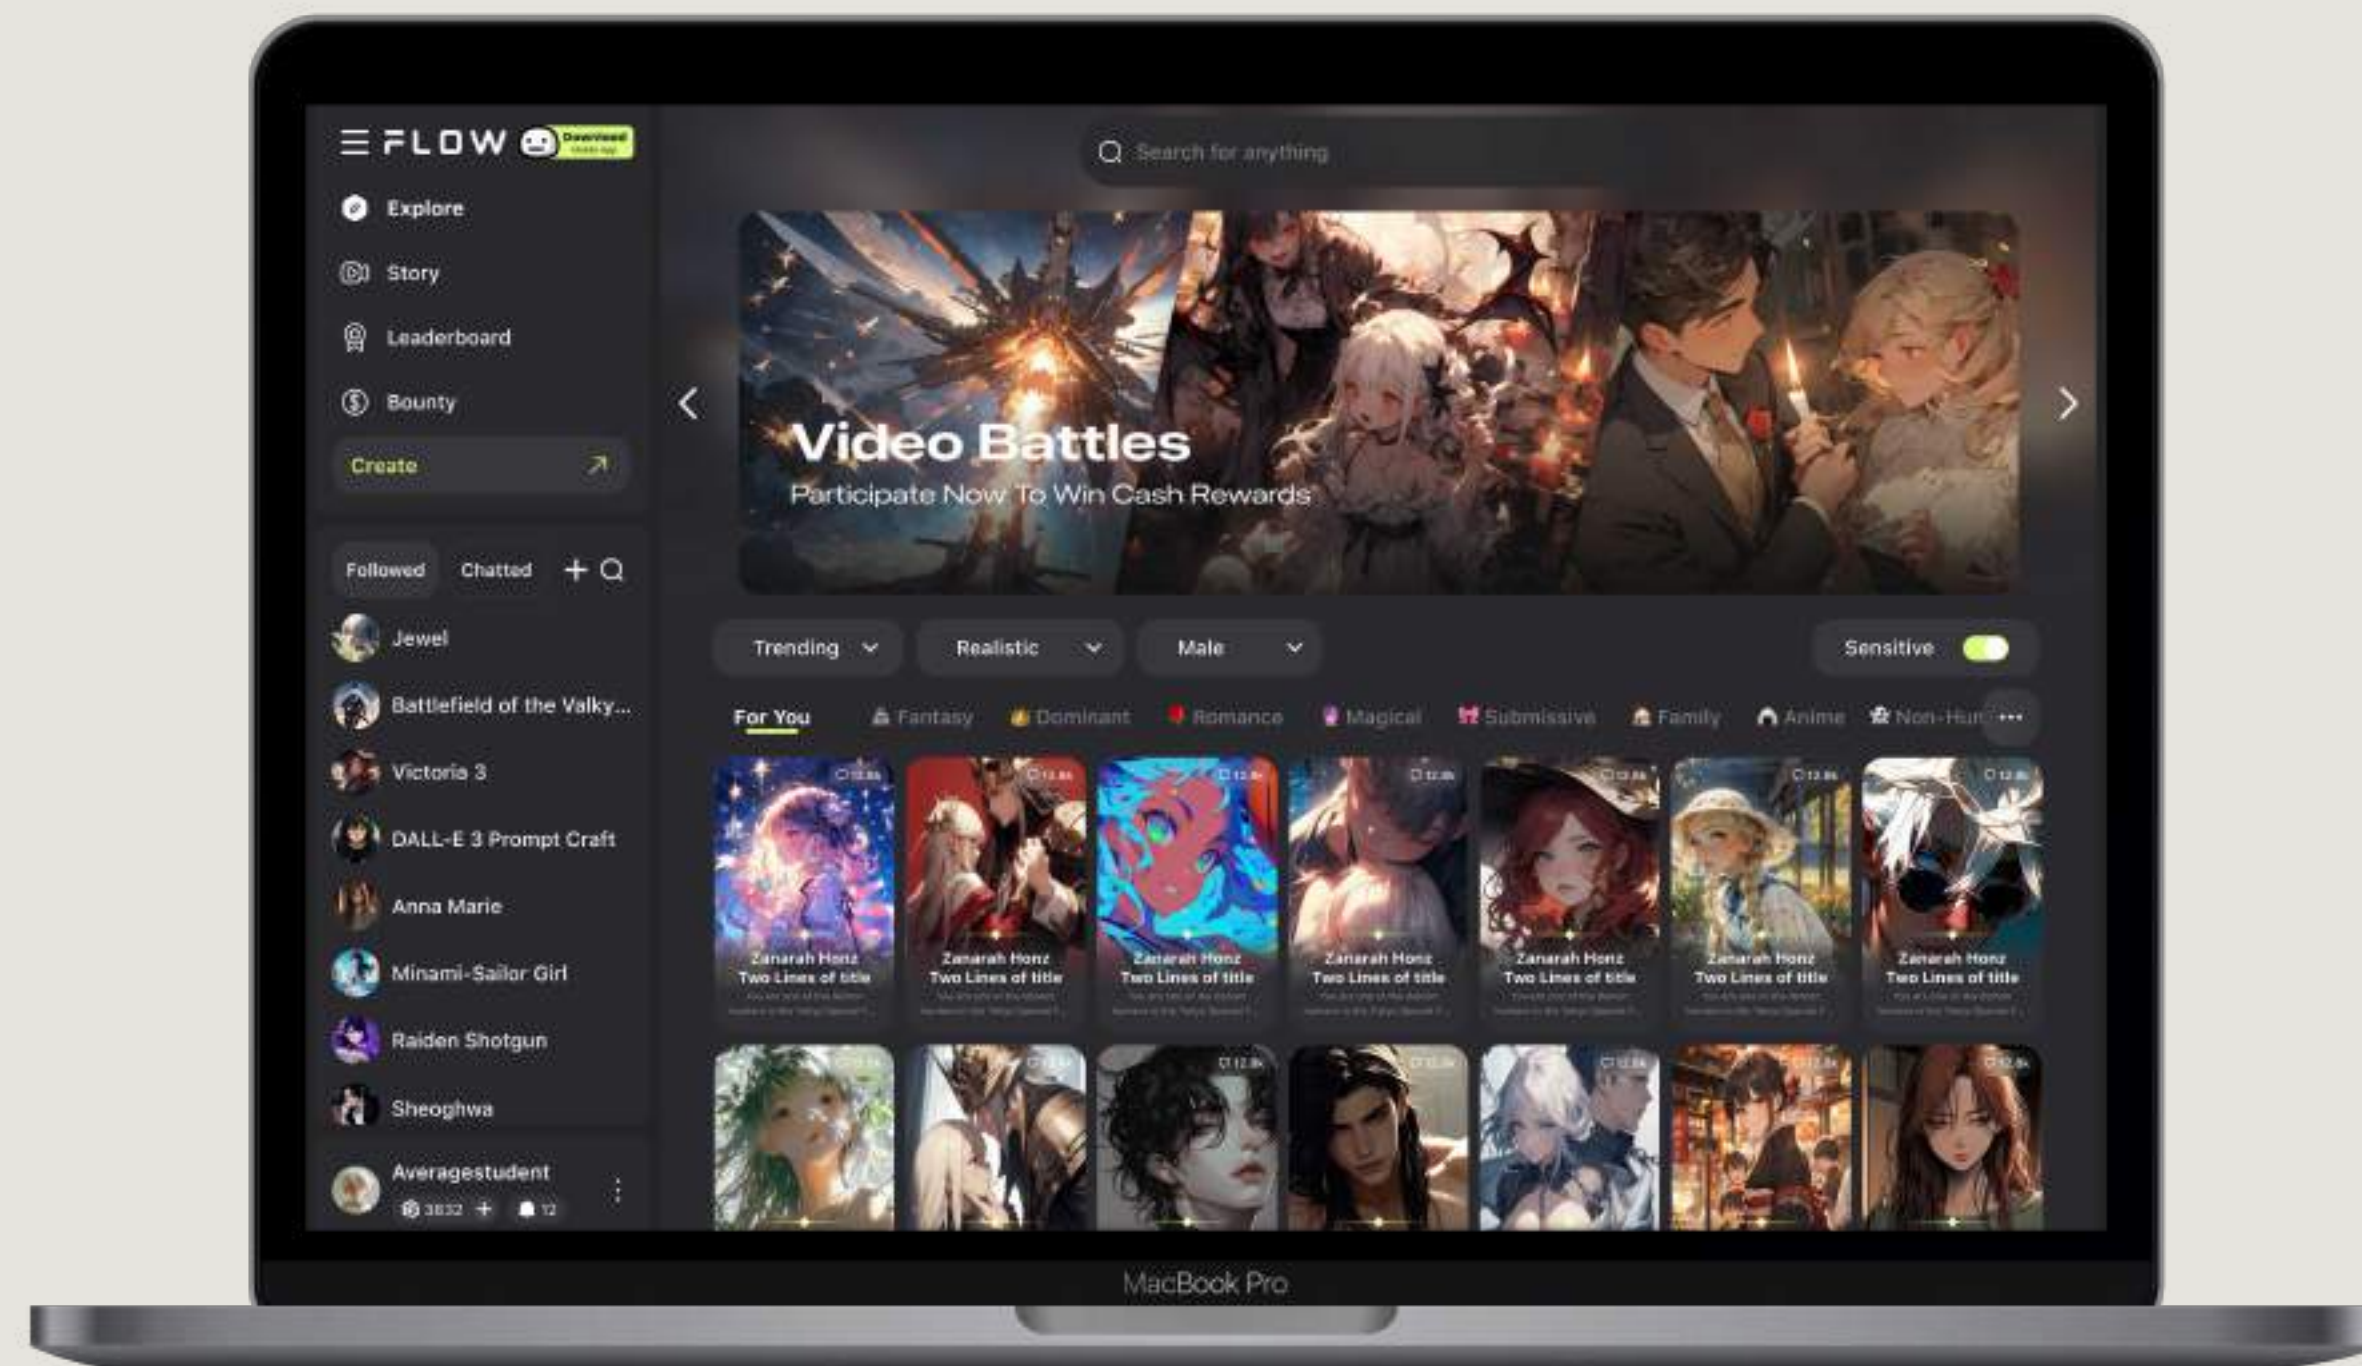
FLOW Download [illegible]

Search for anything

Explore
Story
Leaderboard
Bounty
Create

Video Battles
Participate Now To Win Cash Rewards

Followed Chatted

Jewel
Battlefield of the Valky...
Victoria 3
DALL-E 3 Prompt Craft
Anna Marie
Minami-Sailor Girl
Raiden Shotgun
Sheoghwa

Averagestudent
3832 12

Trending
Realistic
Male
Sensitive

For You Fantasy Dominant Romance Magical Submissive Family Anime Non-Hu

Zanarah Honz
Two Lines of title

Zanarah Honz
Two Lines of title

Zanarah Honz
Two Lines of title

Zanarah Honz
Two Lines of title

Zanarah Honz
Two Lines of title

Zanarah Honz
Two Lines of title

Zanarah Honz
Two Lines of title

MacBook Pro